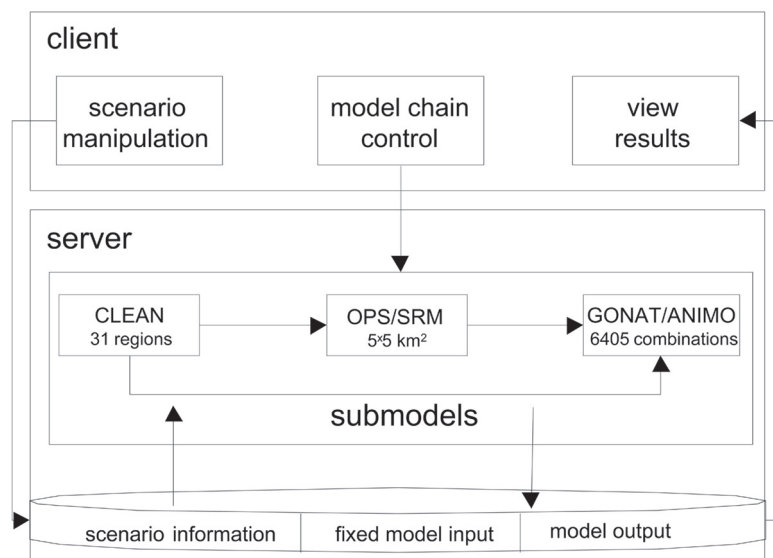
client

scenario manipulation

model chain control

view results

server

CLEAN
31 regions

OPS/SRM
5x5 km$^2$

GONAT/ANIMO
6405 combinations

submodels

scenario information

fixed model input

model output